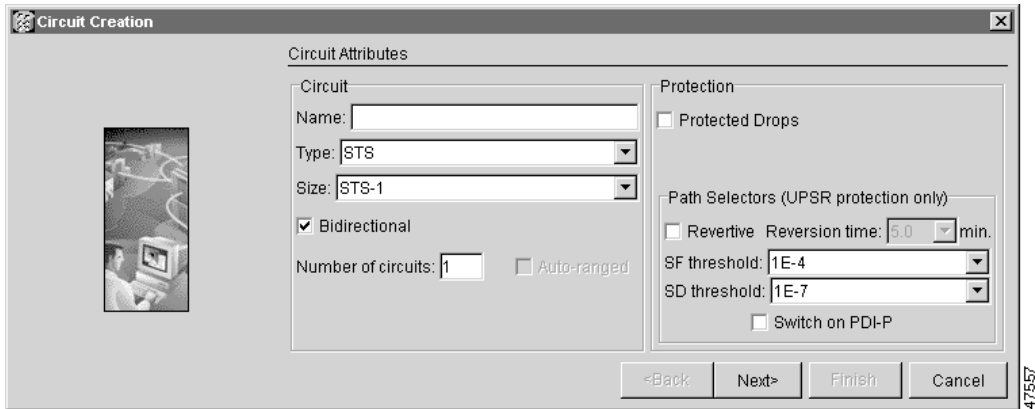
Circuit Creation

Circuit Attributes

Circuit

Name:

Type: STS

Size: STS-1

Bidirectional

Number of circuits: 1

Auto-ranged

Protection

Protected Drops

Path Selectors (UPSR protection only)

Revertive Reversion time: 5.0 min.

SF threshold: 1E-4

SD threshold: 1E-7

Switch on PDI-P

<Back Next> Finish Cancel

47557